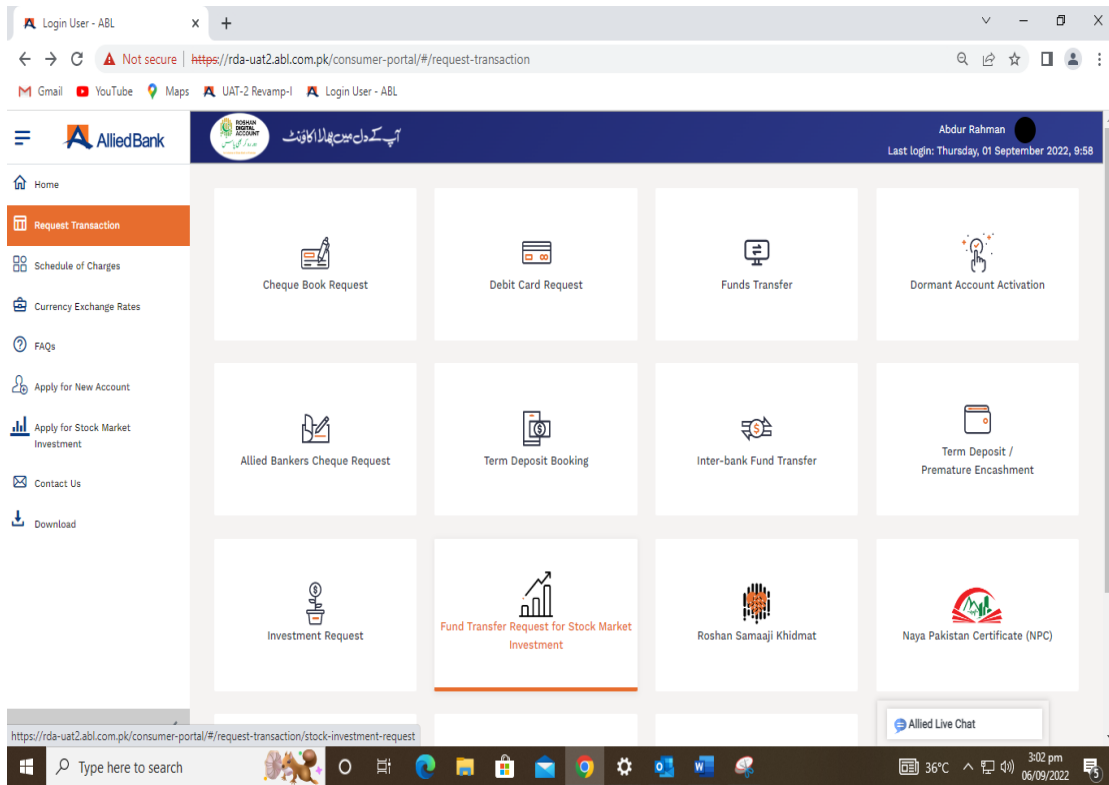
Login User - ABL

Not secure | https://rda-uat2.abl.com.pk/consumer-portal/#/request-transaction

Gmail YouTube Maps UAT-2 Revamp-I Login User - ABL

AlliedBank

ROSHAN DIGITAL ACCOUNT

آپ کے دل میں پہلا اکاؤنٹ

Abdur Rahman
Last login: Thursday, 01 September 2022, 9:58

Home
Request Transaction
Schedule of Charges
Currency Exchange Rates
FAQs
Apply for New Account
Apply for Stock Market Investment
Contact Us
Download

Cheque Book Request
Debit Card Request
Funds Transfer
Dormant Account Activation
Allied Bankers Cheque Request
Term Deposit Booking
Inter-bank Fund Transfer
Term Deposit / Premature Encashment
Investment Request
Fund Transfer Request for Stock Market Investment
Roshan Samaaji Khidmat
Naya Pakistan Certificate (NPC)

Allied Live Chat

https://rda-uat2.abl.com.pk/consumer-portal/#/request-transaction/stock-investment-request

Type here to search
36°C
3:02 pm
06/09/2022